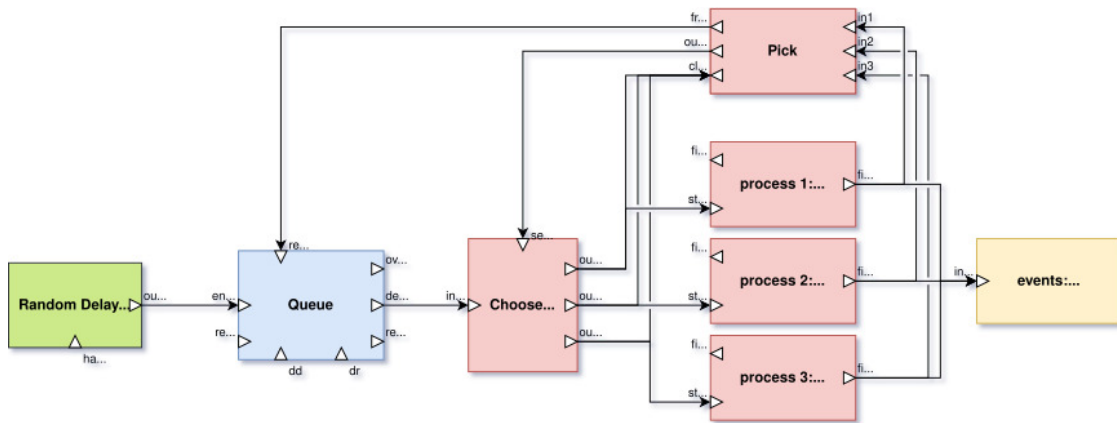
fr...
ou...
cl...
Pick
in1
in2
in3
fi...
st...
process 1:...
fi...
re...
ov...
se...
Random Delay...
ou...
en...
Queue
de...
in...
Choose...
ou...
ou...
ou...
fi...
st...
process 2:...
fi...
in...
events:...
re...
re...
ha...
dd
dr
fi...
st...
process 3:...
fi...